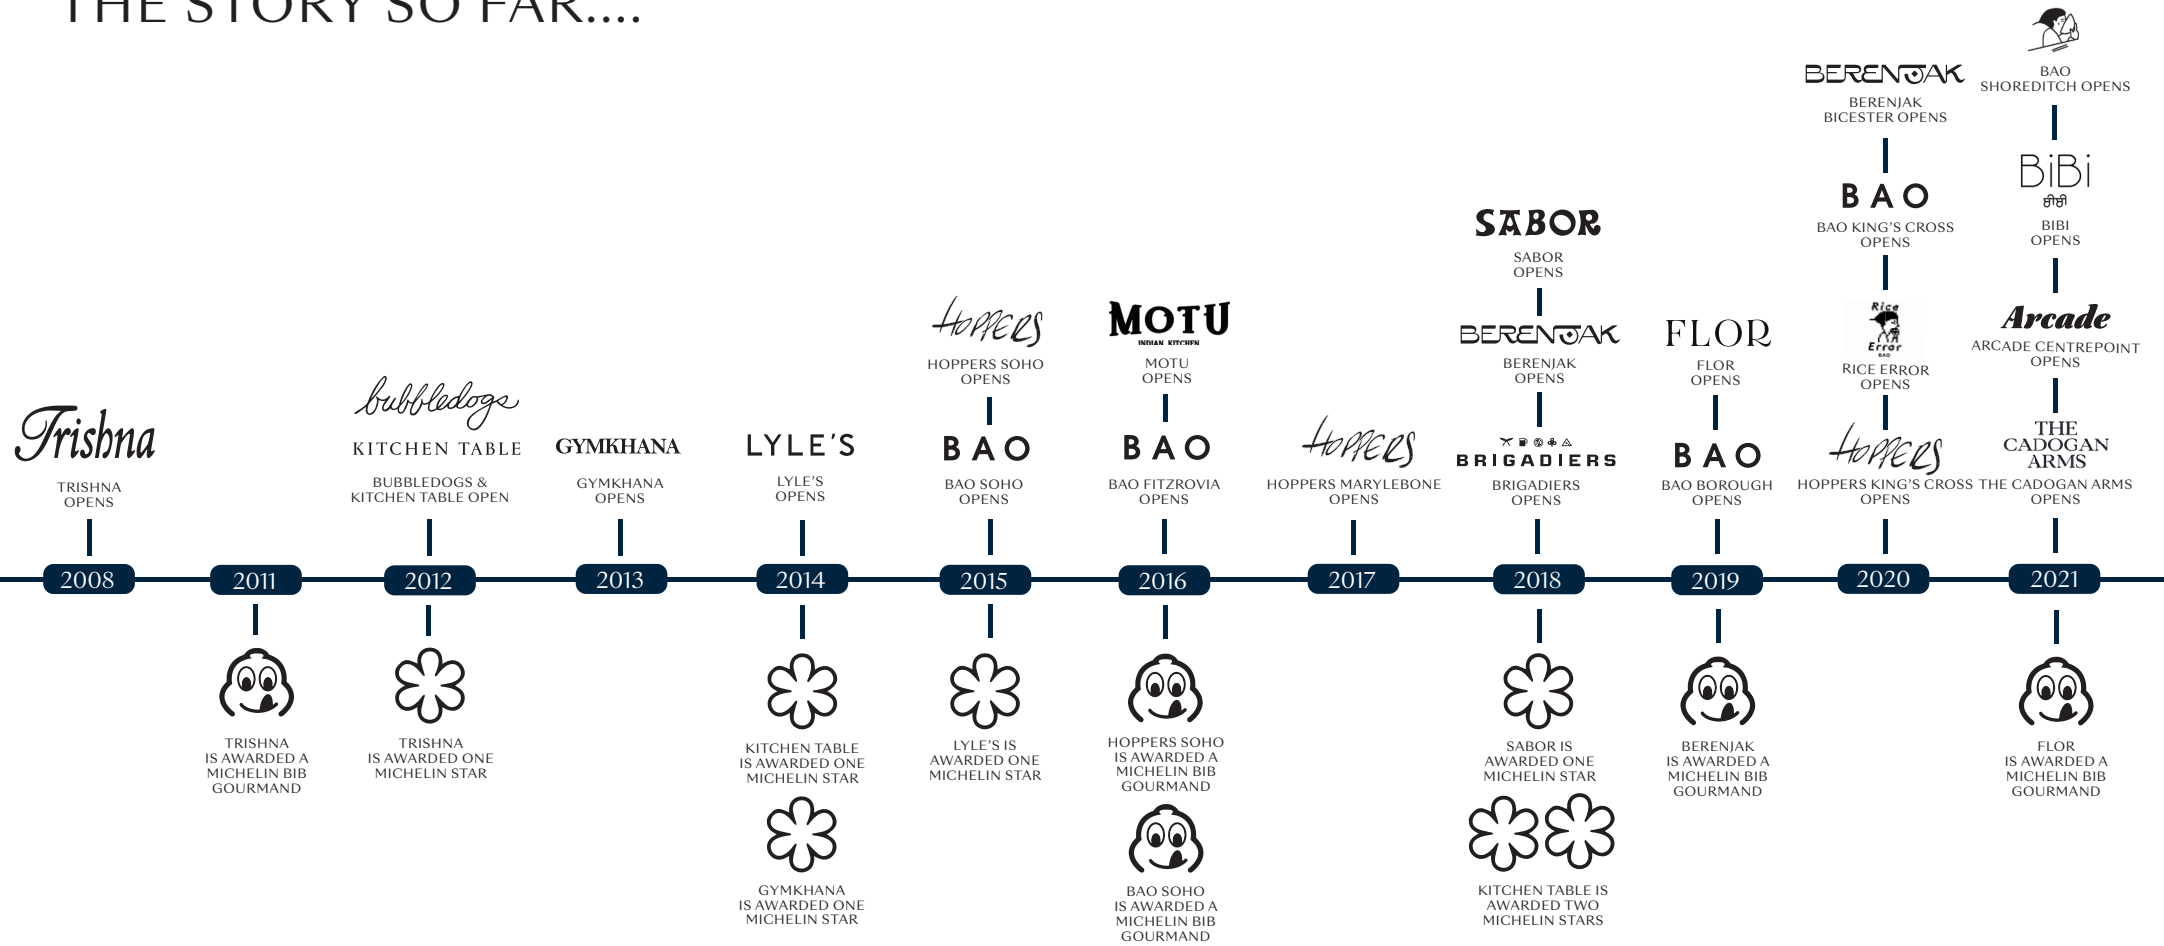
THE STORY SO FAR....

Trishna
TRISHNA OPENS
2008

2011
TRISHNA IS AWARDED A MICHELIN BIB GOURMAND

bubbledogs
KITCHEN TABLE
BUBBLEDOGS & KITCHEN TABLE OPEN
2012
TRISHNA IS AWARDED ONE MICHELIN STAR

GYMKHANA
GYMKHANA OPENS
2013

LYLE'S
LYLE'S OPENS
2014
KITCHEN TABLE IS AWARDED ONE MICHELIN STAR
GYMKHANA IS AWARDED ONE MICHELIN STAR

Hoppers
HOPPERS SOHO OPENS
BAO
BAO SOHO OPENS
2015
LYLE'S IS AWARDED ONE MICHELIN STAR

MOTU
INDIAN KITCHEN
MOTU OPENS
BAO
BAO FITZROVIA OPENS
2016
HOPPERS SOHO IS AWARDED A MICHELIN BIB GOURMAND
BAO SOHO IS AWARDED A MICHELIN BIB GOURMAND

Hoppers
HOPPERS MARYLEBONE OPENS
2017

SABOR
SABOR OPENS
BERENJAK
BERENJAK OPENS
BRIGADIERS
BRIGADIERS OPENS
2018
SABOR IS AWARDED ONE MICHELIN STAR
KITCHEN TABLE IS AWARDED TWO MICHELIN STARS

FLOR
FLOR OPENS
BAO
BAO BOROUGH OPENS
2019
BERENJAK IS AWARDED A MICHELIN BIB GOURMAND

BERENJAK
BERENJAK BICESTER OPENS
BAO
BAO KING'S CROSS OPENS
Rice Error
RICE ERROR OPENS
Hoppers
HOPPERS KING'S CROSS OPENS
2020

BAO SHOREDITCH OPENS
BiBi
BIBI OPENS
Arcade
ARCADE CENTREPOINT OPENS
THE CADOGAN ARMS
THE CADOGAN ARMS OPENS
2021
FLOR IS AWARDED A MICHELIN BIB GOURMAND